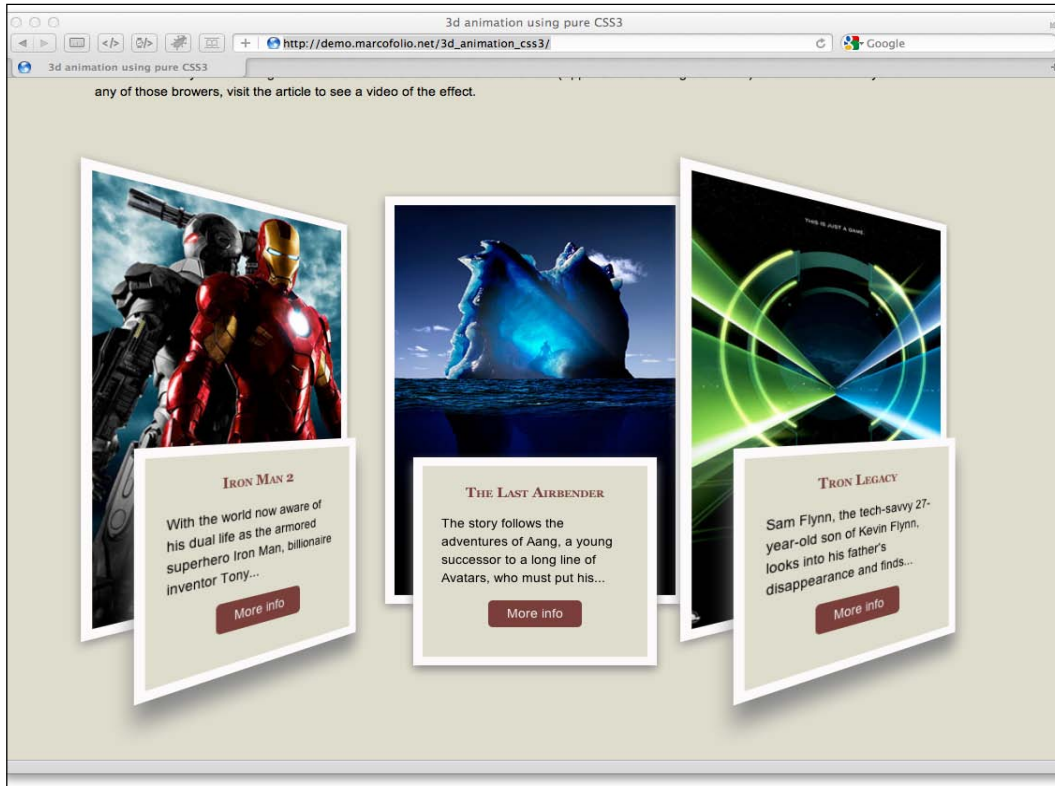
3d animation using pure CSS3

http://demo.marcofolio.net/3d_animation_css3/

Google

3d animation using pure CSS3

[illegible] any of those browers, visit the article to see a video of the effect.

THIS IS JUST A GAME

IRON MAN 2

With the world now aware of his dual life as the armored superhero Iron Man, billionaire inventor Tony...

More info

THE LAST AIRBENDER

The story follows the adventures of Aang, a young successor to a long line of Avatars, who must put his...

More info

TRON LEGACY

Sam Flynn, the tech-savvy 27-year-old son of Kevin Flynn, looks into his father's disappearance and finds...

More info